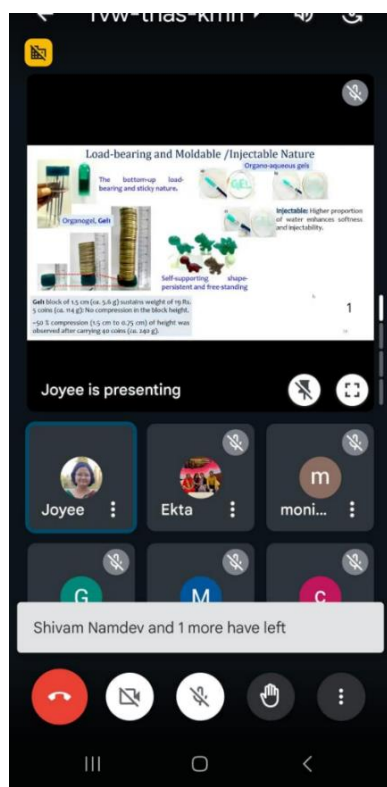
tvw-tnas-kmn

Load-bearing and Moldable /Injectable Nature

The bottom-up load-bearing and sticky nature.

Organo-aqueous gels

GEL

Organogel, Gel1

Injectable: Higher proportion of water enhances softness and injectability.

Self-supporting shape-persistent and free-standing

Gel1 block of 1.5 cm (ca. 5.6 g) sustains weight of 19 Rs. 5 coins (ca. 114 g): No compression in the block height.

~50 % compression (1.5 cm to 0.75 cm) of height was observed after carrying 40 coins (ca. 240 g).

1

Joyee is presenting

Joyee

Ekta

m

moni...

G

M

c

Shivam Namdev and 1 more have left